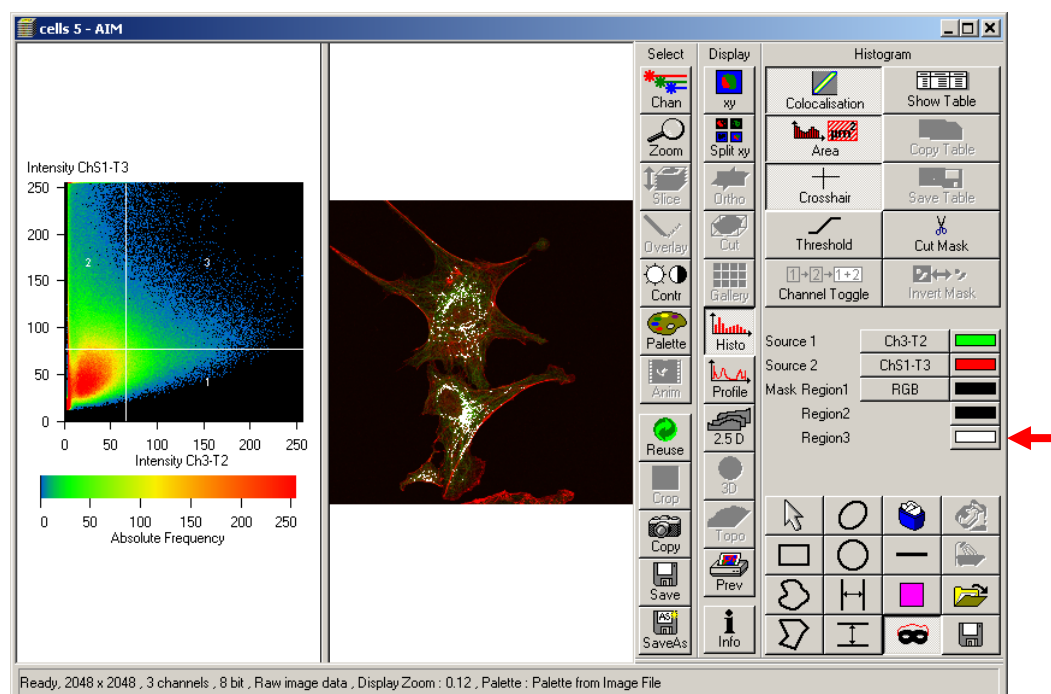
cells 5 - AIM

Intensity ChS1-T3
250
200
150
100
50
0
2
3
1
0 50 100 150 200 250
Intensity Ch3-T2

0 50 100 150 200 250
Absolute Frequency

Select
Chan
Zoom
Slice
Overlay
Contr
Palette
Anim
Reuse
Crop
Copy
Save
SaveAs

Display
xy
Split xy
Ortho
Cut
Gallery
Histo
Profile
2.5 D
3D
Topo
Prev
Info

Histogram
Colocalisation
Show Table
Area
Copy Table
Crosshair
Save Table
Threshold
Cut Mask
1→2→1+2
Channel Toggle
Invert Mask

Source 1 Ch3-T2
Source 2 ChS1-T3
Mask Region1 RGB
Region2
Region3

Ready, 2048 x 2048 , 3 channels , 8 bit , Raw image data , Display Zoom : 0.12 , Palette : Palette from Image File